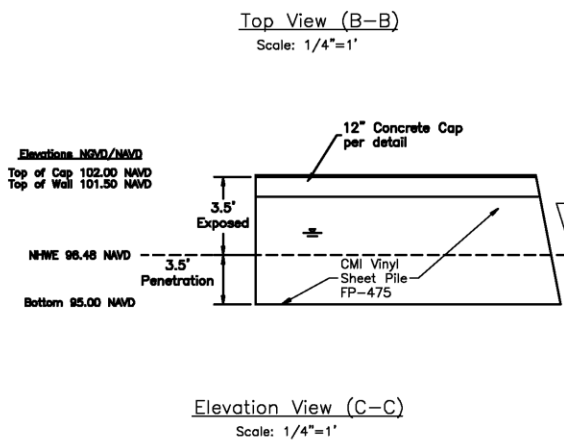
Top View (B-B)
Scale: 1/4"=1'

Elevations NGVD/NAVD
Top of Cap 102.00 NAVD
Top of Wall 101.50 NAVD

12" Concrete Cap per detail

3.5' Exposed

NHWE 98.48 NAVD

3.5' Penetration

CMI Vinyl Sheet Pile FP-475

Bottom 95.00 NAVD

Elevation View (C-C)
Scale: 1/4"=1'